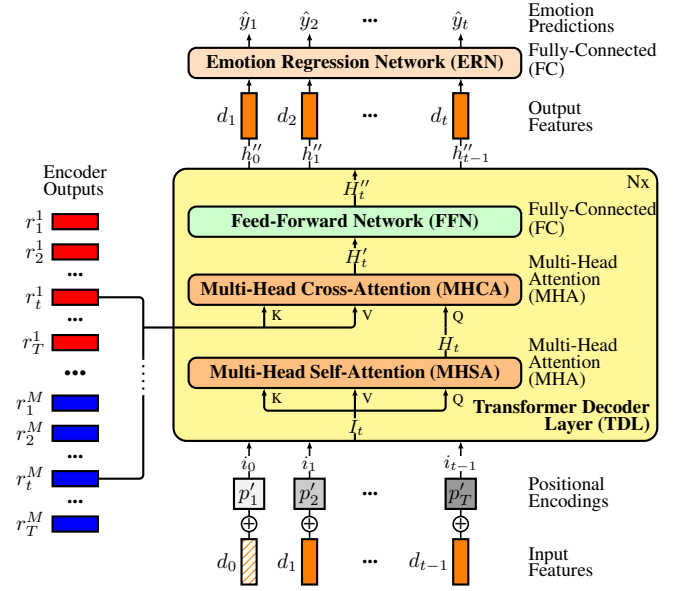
$\hat{y}_1$ $\hat{y}_2$ ••• $\hat{y}_t$

Emotion Predictions

Emotion Regression Network (ERN)

Fully-Connected (FC)

$d_1$ $d_2$ ••• $d_t$

Output Features

$h''_0$ $h''_1$ $h''_{t-1}$

Encoder Outputs

$r^1_1$
$r^1_2$
•••
$r^1_t$
•••
$r^1_T$
•••
$r^M_1$
$r^M_2$
•••
$r^M_t$
•••
$r^M_T$

Nx

$H''_t$

Feed-Forward Network (FFN)

Fully-Connected (FC)

$H'_t$

Multi-Head Attention (MHA)

Multi-Head Cross-Attention (MHCA)

K V Q

$H_t$

Multi-Head Attention (MHA)

Multi-Head Self-Attention (MHSA)

K V Q

Transformer Decoder Layer (TDL)

$I_t$

$i_0$ $i_1$ $i_{t-1}$

$p'_1$ $p'_2$ ••• $p'_T$

Positional Encodings

$\oplus$ $\oplus$ $\oplus$

$d_0$ $d_1$ ••• $d_{t-1}$

Input Features